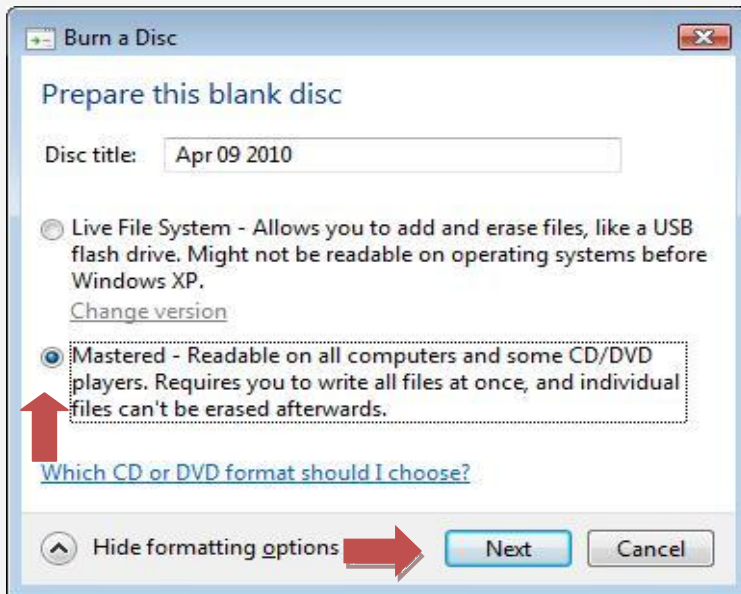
Burn a Disc

Prepare this blank disc

Disc title: Apr 09 2010

Live File System - Allows you to add and erase files, like a USB flash drive. Might not be readable on operating systems before Windows XP.

Change version

Mastered - Readable on all computers and some CD/DVD players. Requires you to write all files at once, and individual files can't be erased afterwards.

Which CD or DVD format should I choose?

Hide formatting options

Next

Cancel